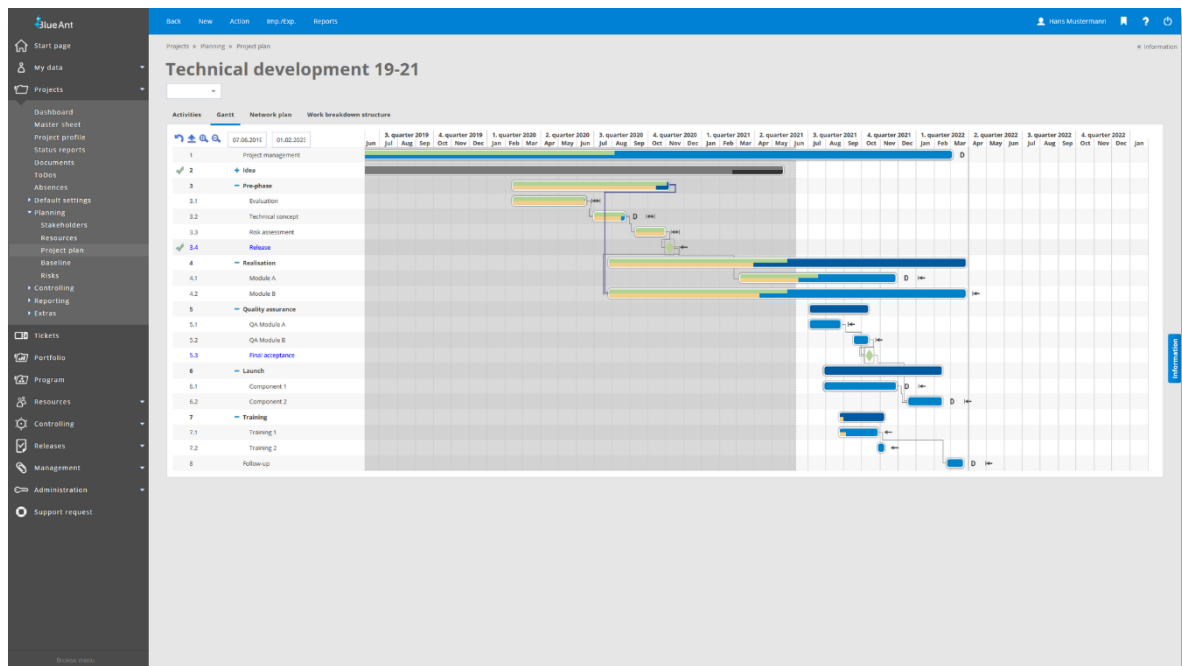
BlueAnt

Back New Action Imp./Exp. Reports

Hans Mustermann ?

Start page
My data
Projects
Dashboard
Master sheet
Project profile
Status reports
Documents
ToDos
Absences
Default settings
Planning
Stakeholders
Resources
Project plan
Baseline
Risks
Controlling
Reporting
Extras
Tickets
Portfolio
Program
Resources
Controlling
Releases
Management
Administration
Support request

Browse menu

Projects » Planning » Project plan

« Information

Technical development 19-21

Activities Gantt Network plan Work breakdown structure

07.06.2019 01.02.2023

3. quarter 2019 | 4. quarter 2019 | 1. quarter 2020 | 2. quarter 2020 | 3. quarter 2020 | 4. quarter 2020 | 1. quarter 2021 | 2. quarter 2021 | 3. quarter 2021 | 4. quarter 2021 | 1. quarter 2022 | 2. quarter 2022 | 3. quarter 2022 | 4. quarter 2022

Jun Jul Aug Sep Oct Nov Dec Jan Feb Mar Apr May Jun Jul Aug Sep Oct Nov Dec Jan Feb Mar Apr May Jun Jul Aug Sep Oct Nov Dec Jan Feb Mar Apr May Jun Jul Aug Sep Oct Nov Dec Jan

| | |
|---|---|
| 1 | Project management |
| 2 | + Idea |
| 3 | − Pre-phase |
| 3.1 | Evaluation |
| 3.2 | Technical concept |
| 3.3 | Risk assessment |
| 3.4 | Release |
| 4 | − Realisation |
| 4.1 | Module A |
| 4.2 | Module B |
| 5 | − Quality assurance |
| 5.1 | QA Module A |
| 5.2 | QA Module B |
| 5.3 | Final acceptance |
| 6 | − Launch |
| 6.1 | Component 1 |
| 6.2 | Component 2 |
| 7 | − Training |
| 7.1 | Training 1 |
| 7.2 | Training 2 |
| 8 | Follow-up |

D D D D D D D

Information